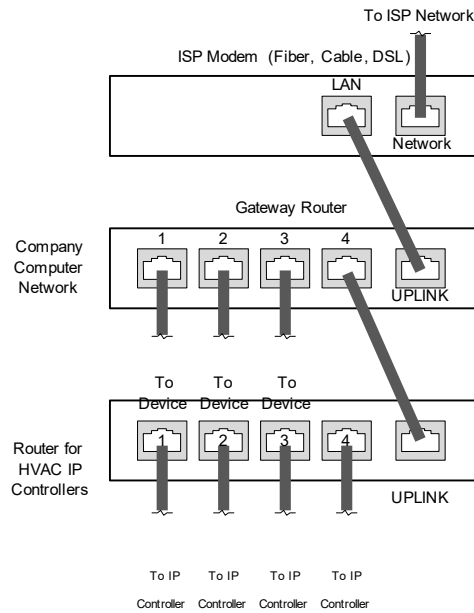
To ISP Network

ISP Modem (Fiber, Cable, DSL)

LAN

Network

Gateway Router

Company Computer Network

1
2
3
4

UPLINK

To Device
To Device
To Device

Router for HVAC IP Controllers

1
2
3
4

UPLINK

To IP Controller
To IP Controller
To IP Controller
To IP Controller